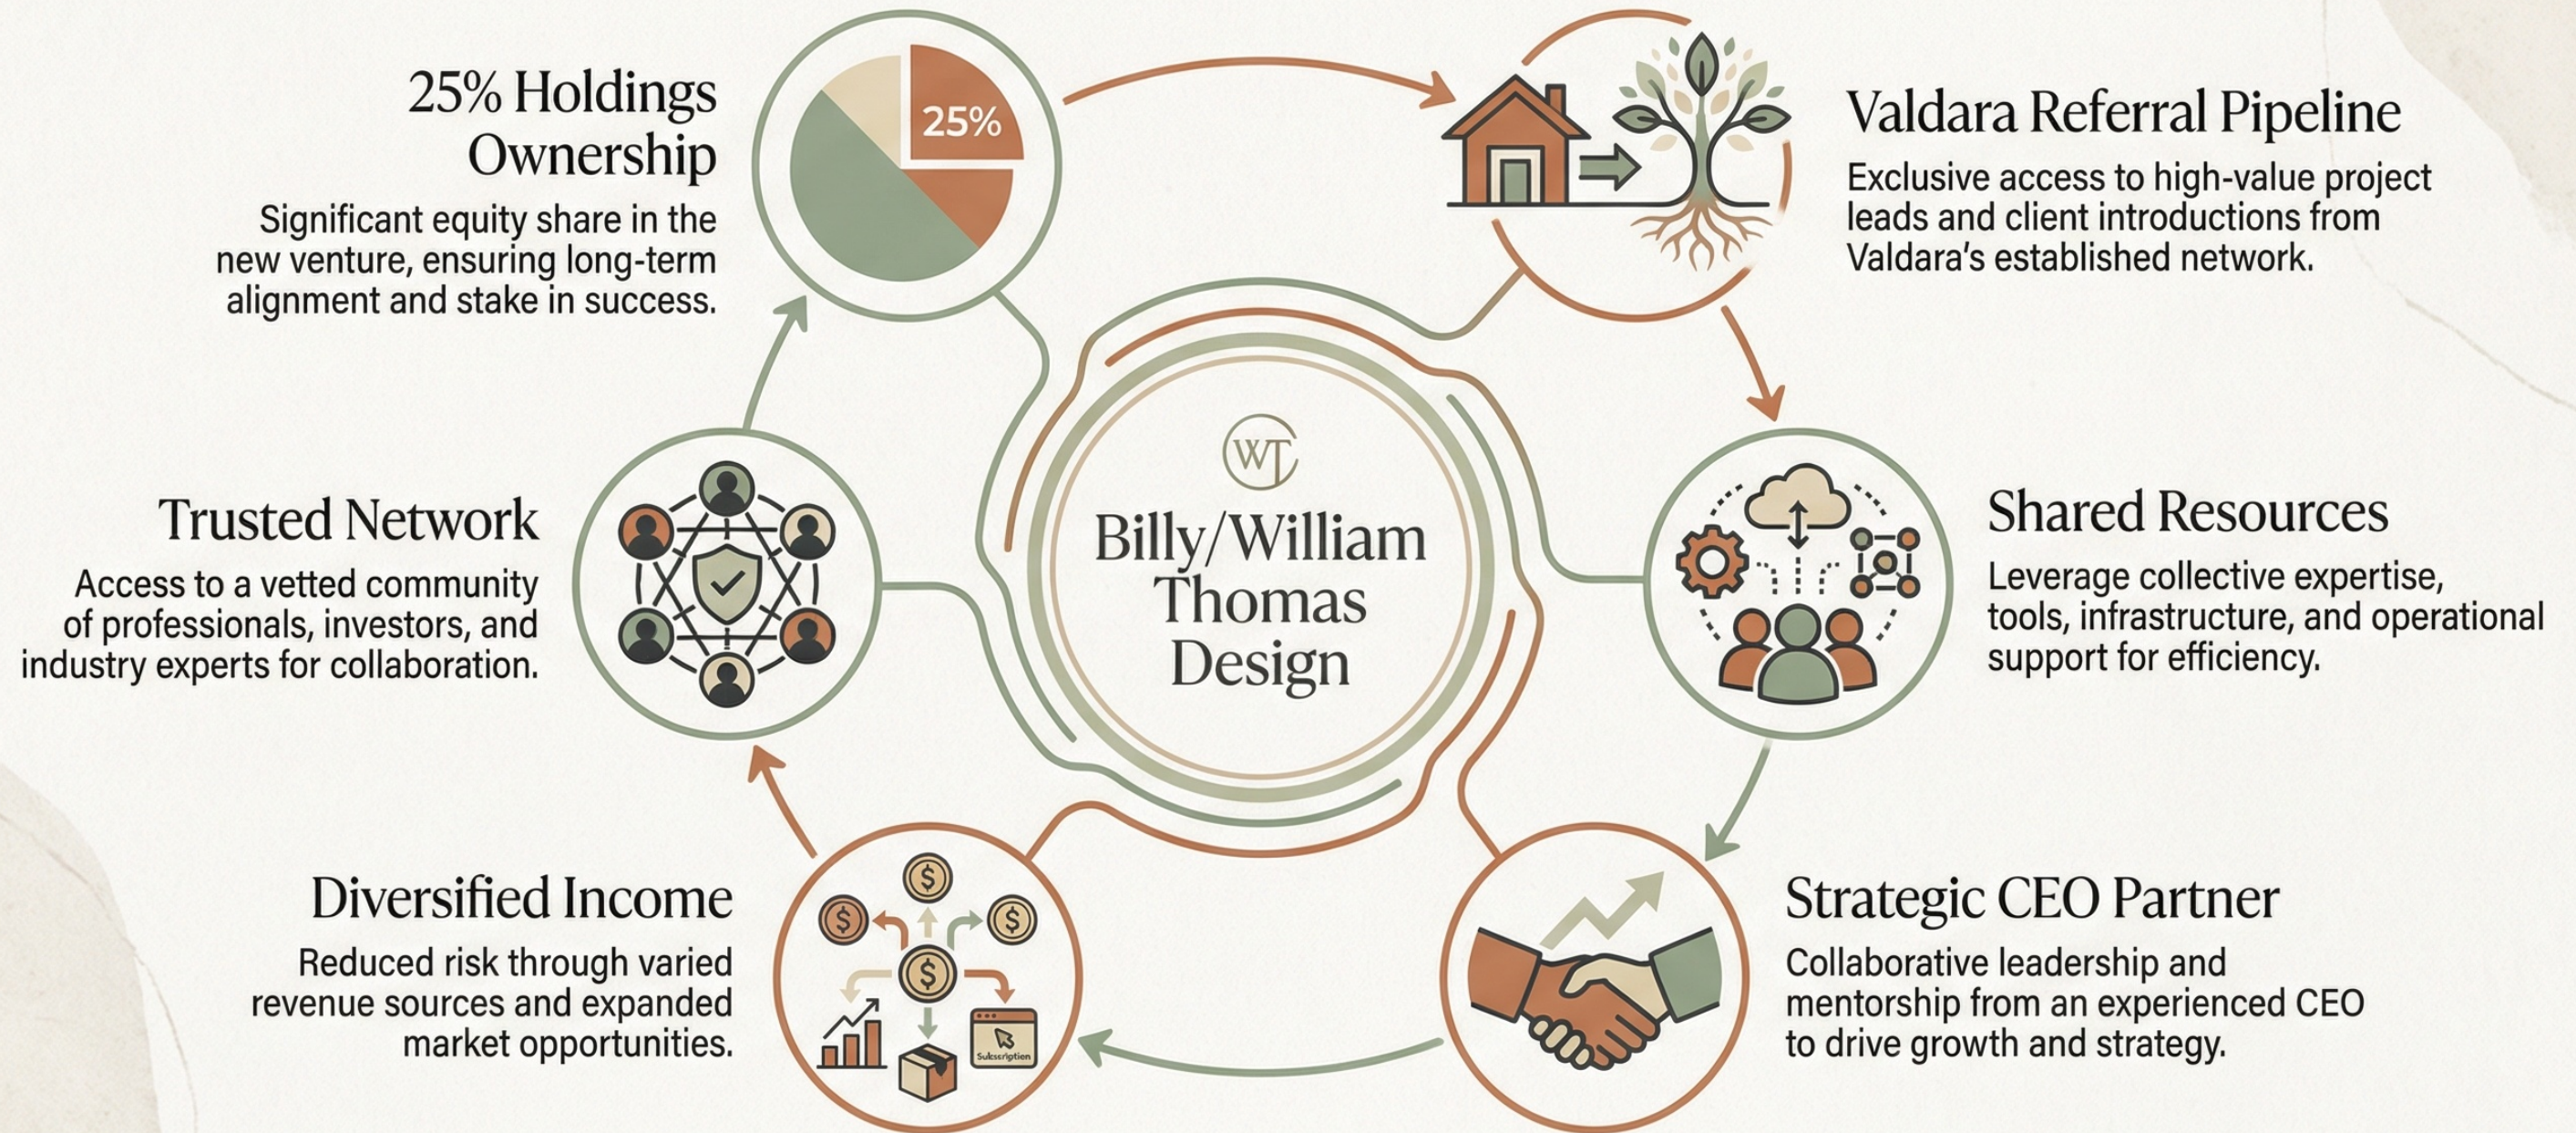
25% Holdings Ownership

25%

Significant equity share in the new venture, ensuring long-term alignment and stake in success.

Valdara Referral Pipeline

Exclusive access to high-value project leads and client introductions from Valdara's established network.

WT

Billy/William Thomas Design

Trusted Network

Access to a vetted community of professionals, investors, and industry experts for collaboration.

Shared Resources

Leverage collective expertise, tools, infrastructure, and operational support for efficiency.

Diversified Income

Reduced risk through varied revenue sources and expanded market opportunities.

Subscription

Strategic CEO Partner

Collaborative leadership and mentorship from an experienced CEO to drive growth and strategy.